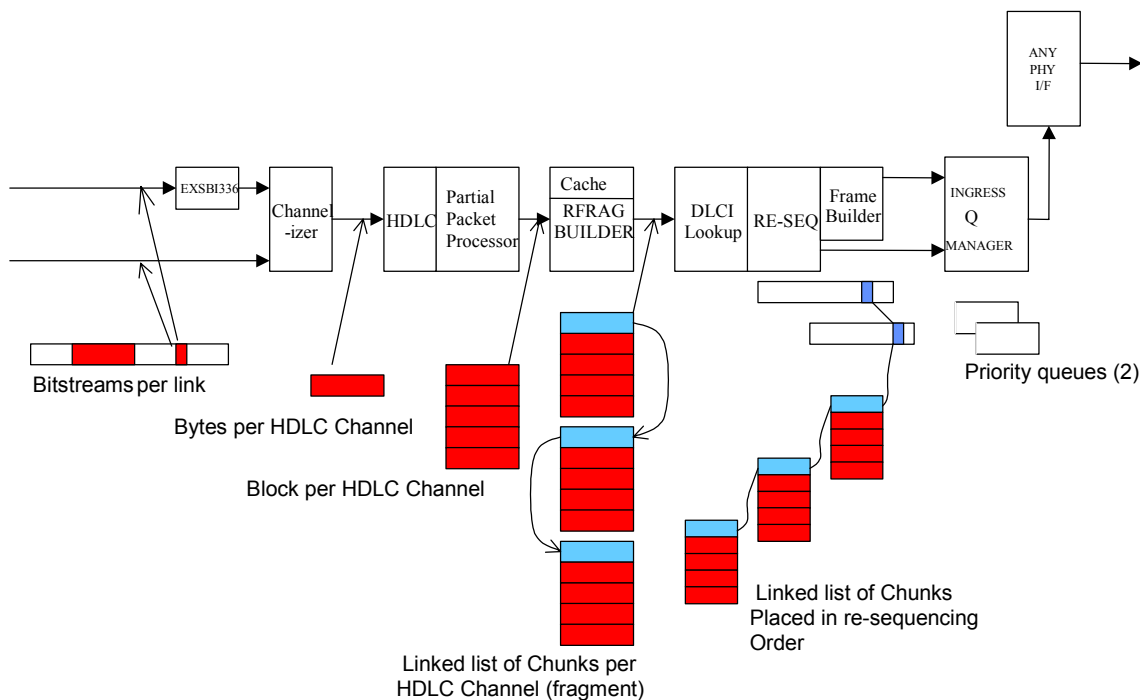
ANY
PHY
I/F

EXSBI336

Channel
-izer

HDLC

Partial
Packet
Processor

Cache

RFRAG
BUILDER

DLCI
Lookup

RE-SEQ

Frame
Builder

INGRESS
Q
MANAGER

Bitstreams per link

Bytes per HDLC Channel

Block per HDLC Channel

Priority queues (2)

Linked list of Chunks per
HDLC Channel (fragment)

Linked list of Chunks
Placed in re-sequencing
Order